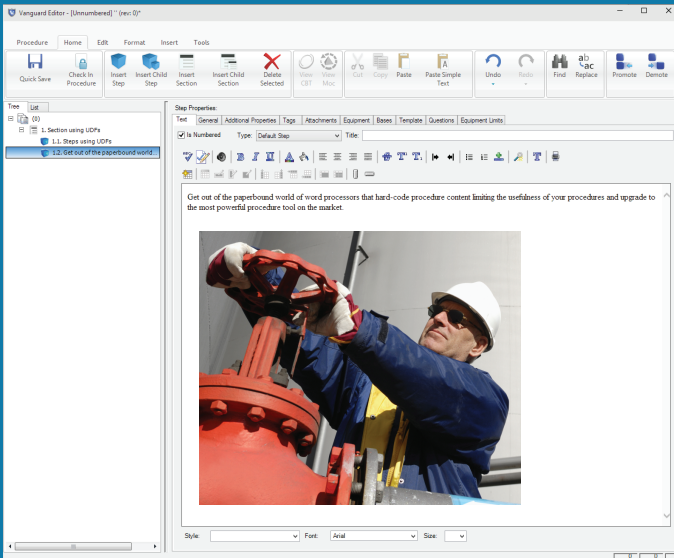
Vanguard Editor - [Unnumbered] '' (rev: 0)*

Procedure Home Edit Format Insert Tools

Quick Save
Check In Procedure
Insert Step
Insert Child Step
Insert Section
Insert Child Section
Delete Selected
View CBT
View Moc
Cut
Copy
Paste
Paste Simple Text
Undo
Redo
Find
Replace
Promote
Demote

Tree List

(0)
1. Section using UDFs
1.1. Steps using UDFs
1.2. Get out of the paperbound world...

Step Properties:
Text General Additional Properties Tags Attachments Equipment Bases Template Questions Equipment Limits

Is Numbered Type: Default Step Title:

Get out of the paperbound world of word processors that hard-code procedure content limiting the usefulness of your procedures and upgrade to the most powerful procedure tool on the market.

Style: Font: Arial Size: